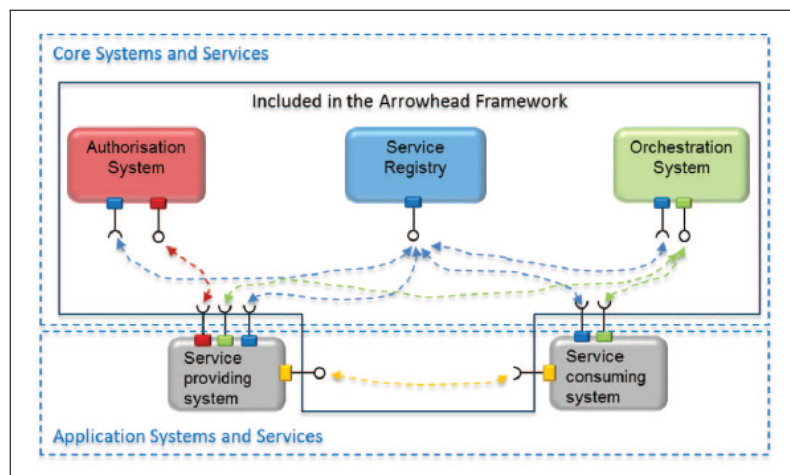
Core Systems and Services

Included in the Arrowhead Framework

Authorisation System

Service Registry

Orchestration System

Service providing system

Service consuming system

Application Systems and Services